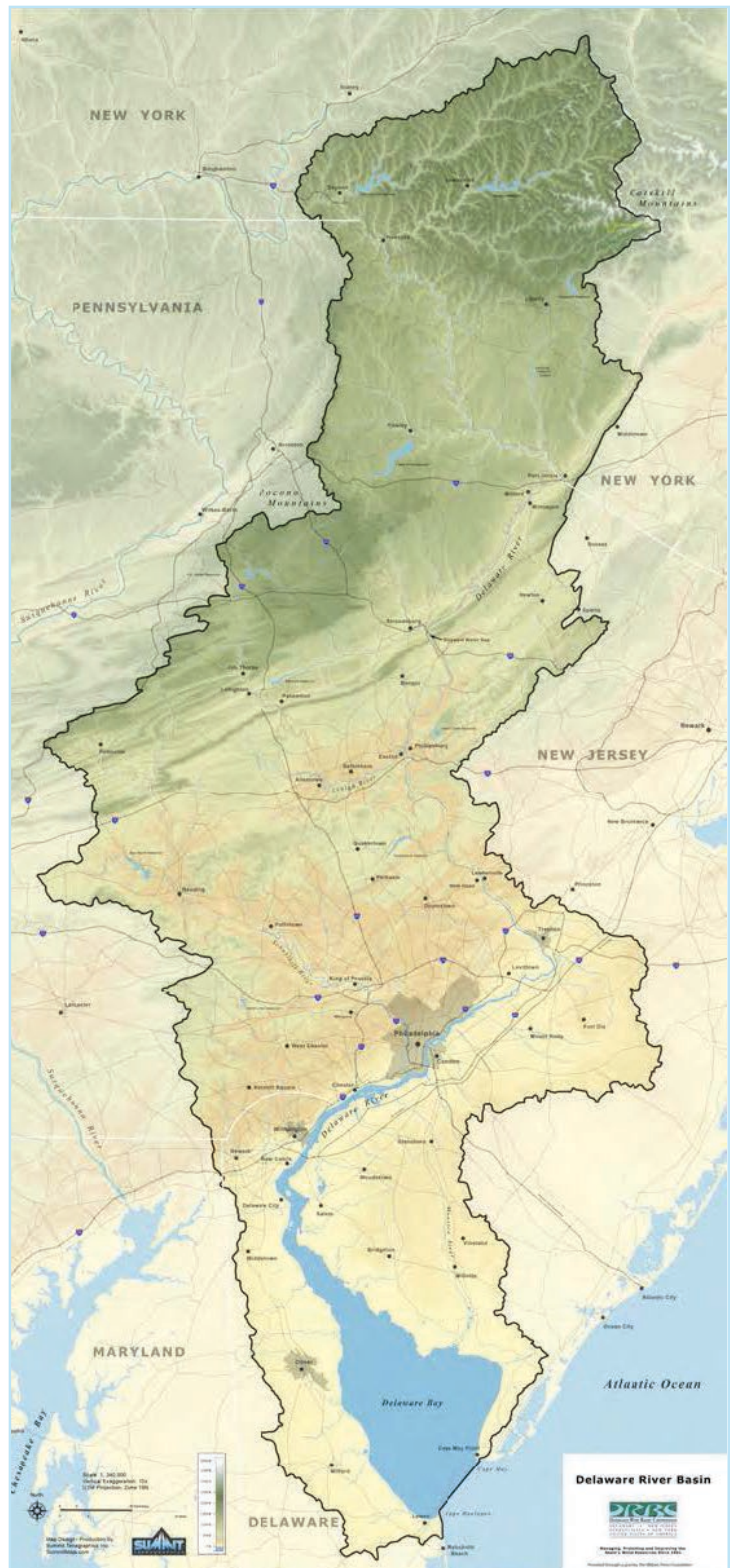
NEW YORK

Catskill Mountains

PENNSYLVANIA

NEW YORK

Pocono Mountains

Delaware River

Susquehanna River

NEW JERSEY

Lehigh River

Schuylkill River

Philadelphia

Trenton

Delaware River

Susquehanna River

Chesapeake Bay

MARYLAND

Delaware Bay

Atlantic Ocean

DELAWARE

Delaware River Basin

DRBC

SUMMIT